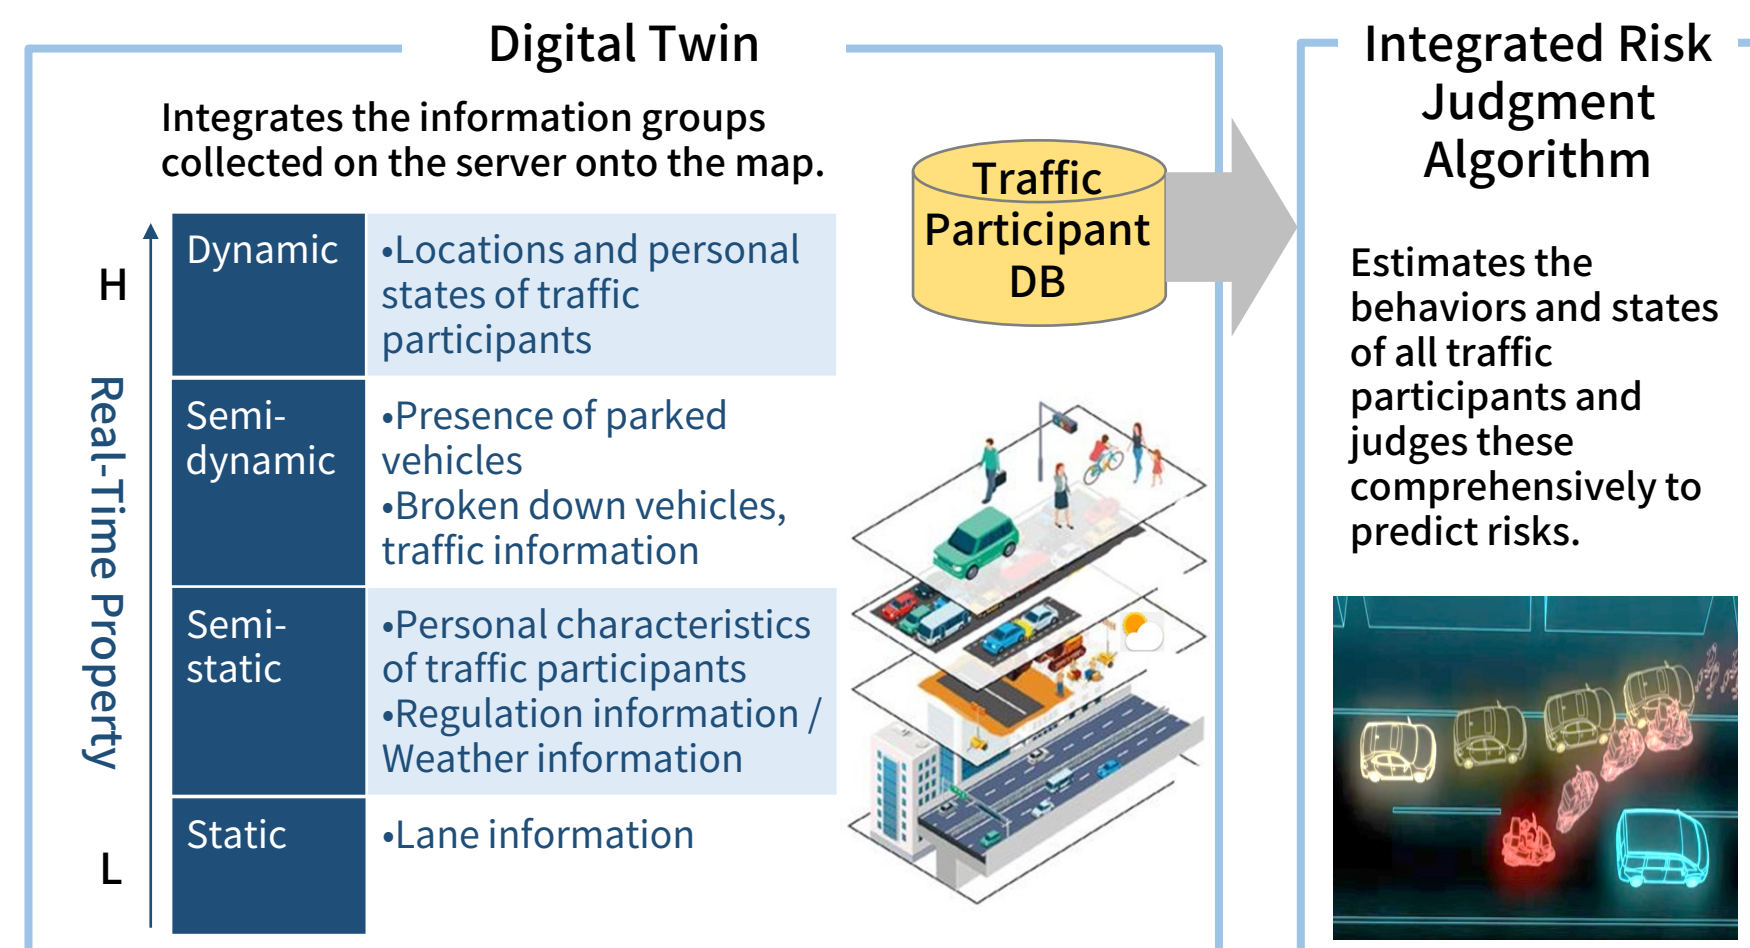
Digital Twin

Integrates the information groups collected on the server onto the map.

H

Real-Time Property

L

| Dynamic | •Locations and personal states of traffic participants |
|---|---|
| Semi-dynamic | •Presence of parked vehicles •Broken down vehicles, traffic information |
| Semi-static | •Personal characteristics of traffic participants •Regulation information / Weather information |
| Static | •Lane information |

Traffic Participant DB

Integrated Risk Judgment Algorithm

Estimates the behaviors and states of all traffic participants and judges these comprehensively to predict risks.